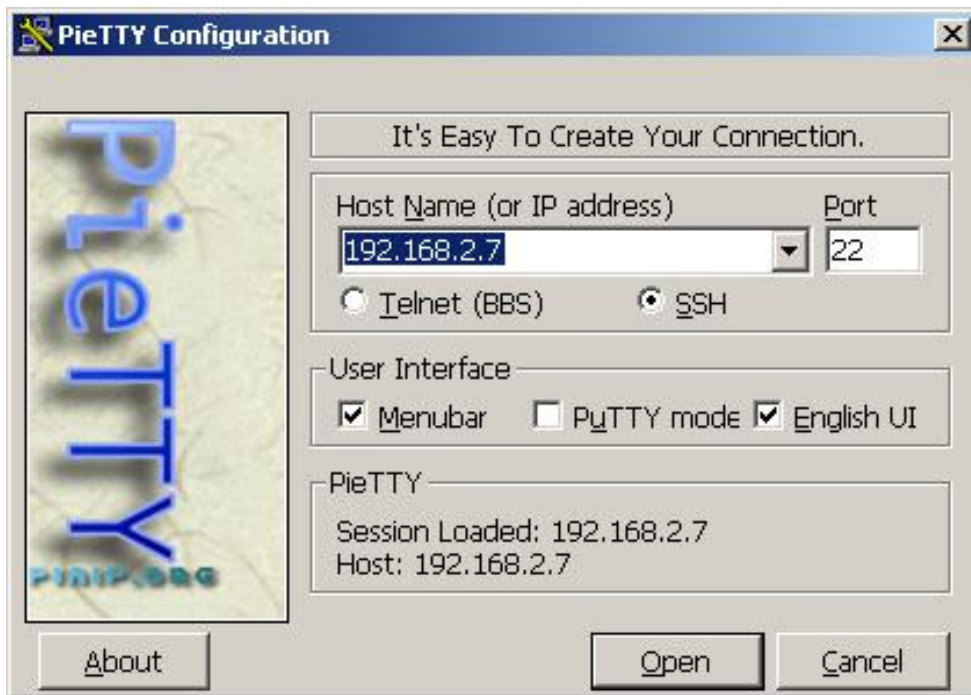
PieTTY Configuration

PieTTY

PIEIP.ORG

It's Easy To Create Your Connection.

Host Name (or IP address)

Port

192.168.2.7

22

Telnet (BBS)

SSH

User Interface

Menubar

PuTTY mode

English UI

PieTTY

Session Loaded: 192.168.2.7
Host: 192.168.2.7

About

Open

Cancel